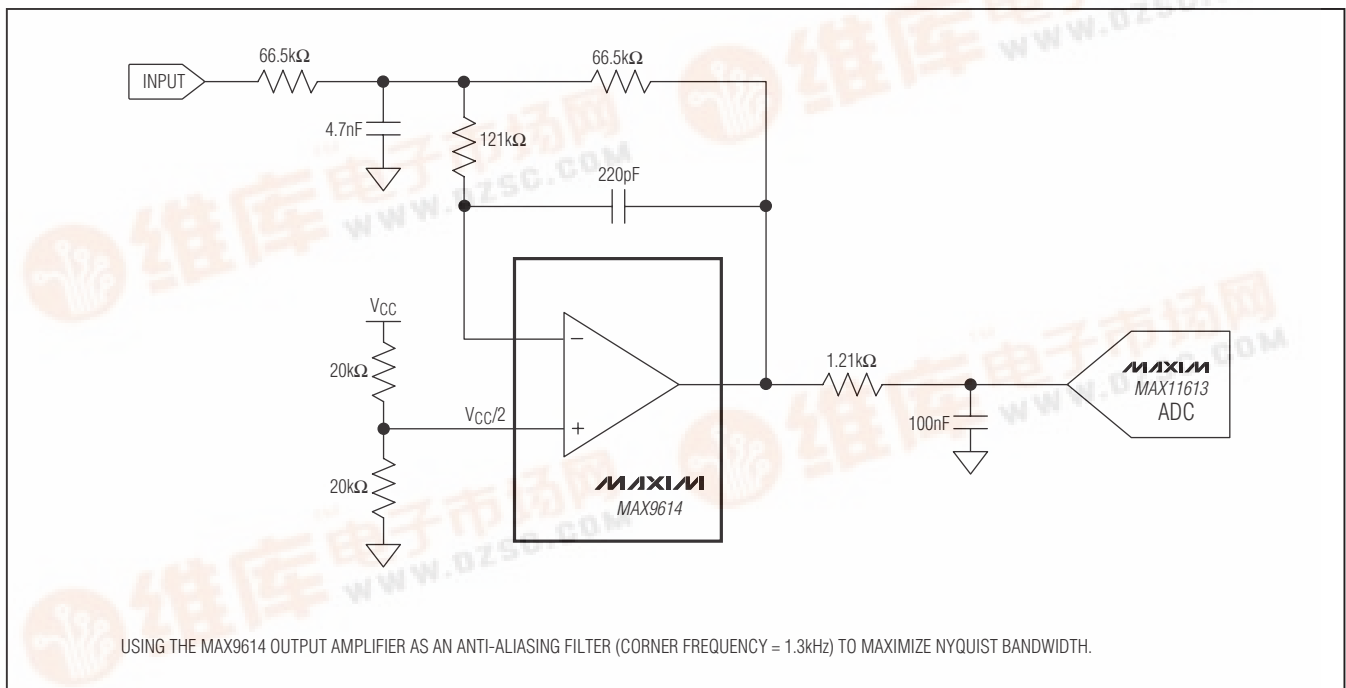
INPUT

66.5kΩ

66.5kΩ

4.7nF

121kΩ

220pF

$V_{CC}$

20kΩ

$V_{CC}/2$

20kΩ

−

+

MAXIM

MAX9614

1.21kΩ

100nF

MAXIM

MAX11613

ADC

维库电子市场网 WWW.DZSC.COM

USING THE MAX9614 OUTPUT AMPLIFIER AS AN ANTI-ALIASING FILTER (CORNER FREQUENCY = 1.3kHz) TO MAXIMIZE NYQUIST BANDWIDTH.